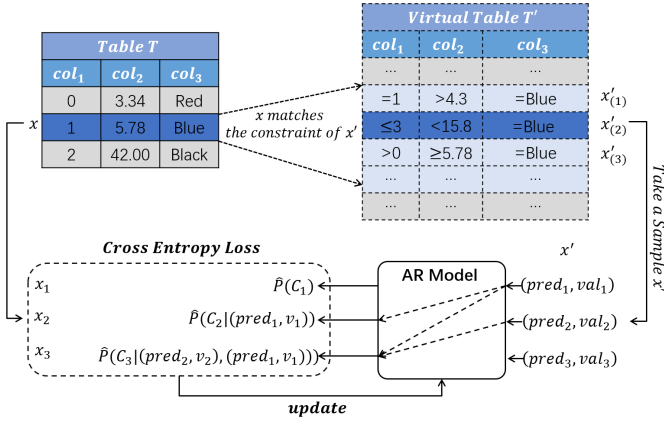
Table T

| $col_1$ | $col_2$ | $col_3$ |
|---|---|---|
| 0 | 3.34 | Red |
| 1 | 5.78 | Blue |
| 2 | 42.00 | Black |

$x$

$x$ matches the constraint of $x'$

Virtual Table T′

| $col_1$ | $col_2$ | $col_3$ | |
|---|---|---|---|
| ... | ... | ... | |
| =1 | >4.3 | =Blue | $x'_{(1)}$ |
| ≤3 | <15.8 | =Blue | $x'_{(2)}$ |
| >0 | ≥5.78 | =Blue | $x'_{(3)}$ |
| ... | ... | ... | |
| ... | ... | ... | |

Take a Sample $x'$

Cross Entropy Loss

$x_1$ $\hat{P}(C_1)$

$x_2$ $\hat{P}(C_2|(pred_1, v_1))$

$x_3$ $\hat{P}(C_3|(pred_2, v_2), (pred_1, v_1))$

AR Model

$x'$

$(pred_1, val_1)$

$(pred_2, val_2)$

$(pred_3, val_3)$

update